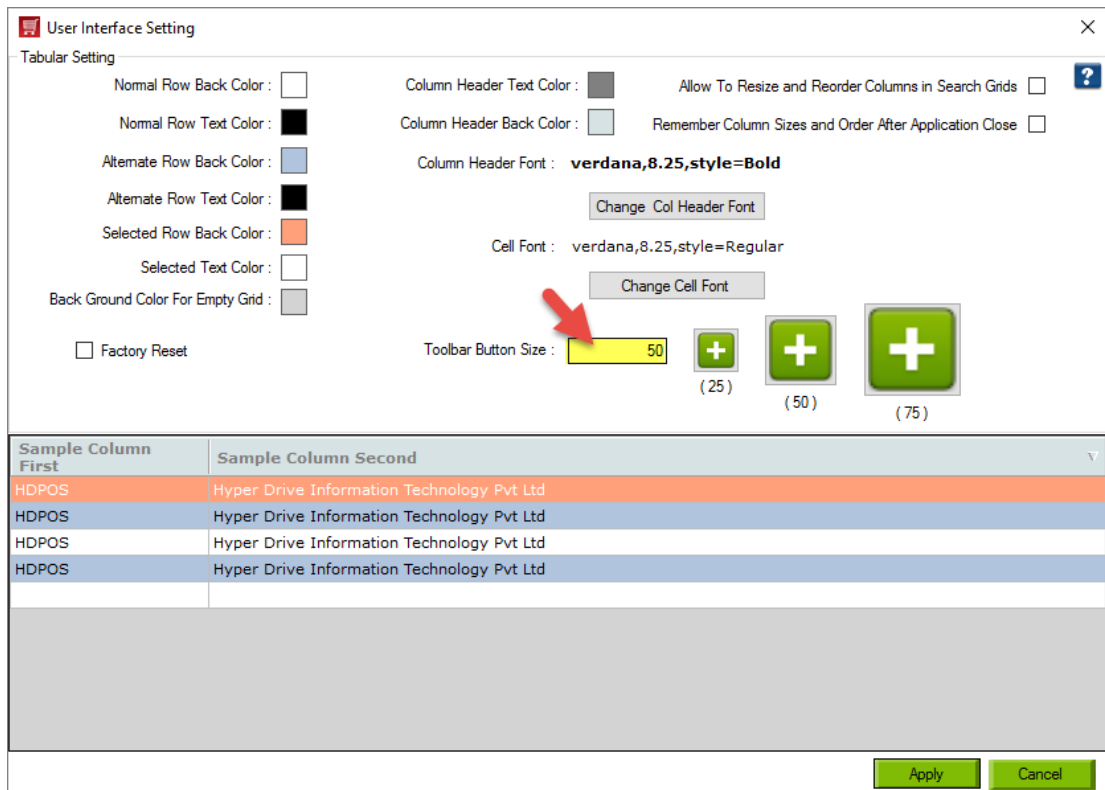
User Interface Setting

Tabular Setting

Normal Row Back Color :

Normal Row Text Color :

Alternate Row Back Color :

Alternate Row Text Color :

Selected Row Back Color :

Selected Text Color :

Back Ground Color For Empty Grid :

Factory Reset

Column Header Text Color :

Column Header Back Color :

Column Header Font : verdana,8.25,style=Bold

Change Col Header Font

Cell Font : verdana,8.25,style=Regular

Change Cell Font

Toolbar Button Size : 50

(25)

(50)

(75)

Allow To Resize and Reorder Columns in Search Grids

Remember Column Sizes and Order After Application Close

?

| Sample Column First | Sample Column Second |
|---|---|
| HDPOS | Hyper Drive Information Technology Pvt Ltd |
| HDPOS | Hyper Drive Information Technology Pvt Ltd |
| HDPOS | Hyper Drive Information Technology Pvt Ltd |
| HDPOS | Hyper Drive Information Technology Pvt Ltd |

Apply

Cancel